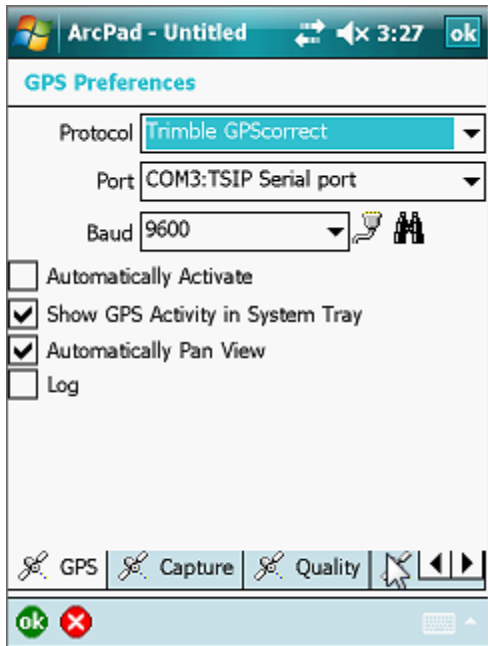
ArcPad - Untitled 3:27 ok

GPS Preferences

Protocol Trimble GPScorrect

Port COM3:TSIP Serial port

Baud 9600

Automatically Activate

Show GPS Activity in System Tray

Automatically Pan View

Log

GPS Capture Quality

ok